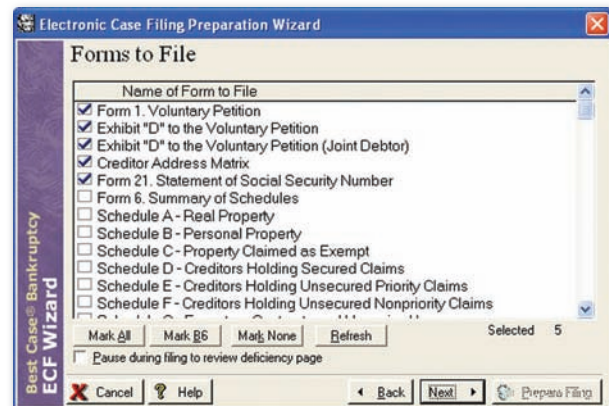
Electronic Case Filing Preparation Wizard

Best Case® Bankruptcy ECF Wizard

Forms to File

Name of Form to File

Form 1. Voluntary Petition
Exhibit "D" to the Voluntary Petition
Exhibit "D" to the Voluntary Petition (Joint Debtor)
Creditor Address Matrix
Form 21. Statement of Social Security Number
Form 6. Summary of Schedules
Schedule A - Real Property
Schedule B - Personal Property
Schedule C - Property Claimed as Exempt
Schedule D - Creditors Holding Secured Claims
Schedule E - Creditors Holding Unsecured Priority Claims
Schedule F - Creditors Holding Unsecured Nonpriority Claims
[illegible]

Mark All | Mark B6 | Mark None | Refresh | Selected 5

Pause during filing to review deficiency page

Cancel | Help | Back | Next | Prepare Filing